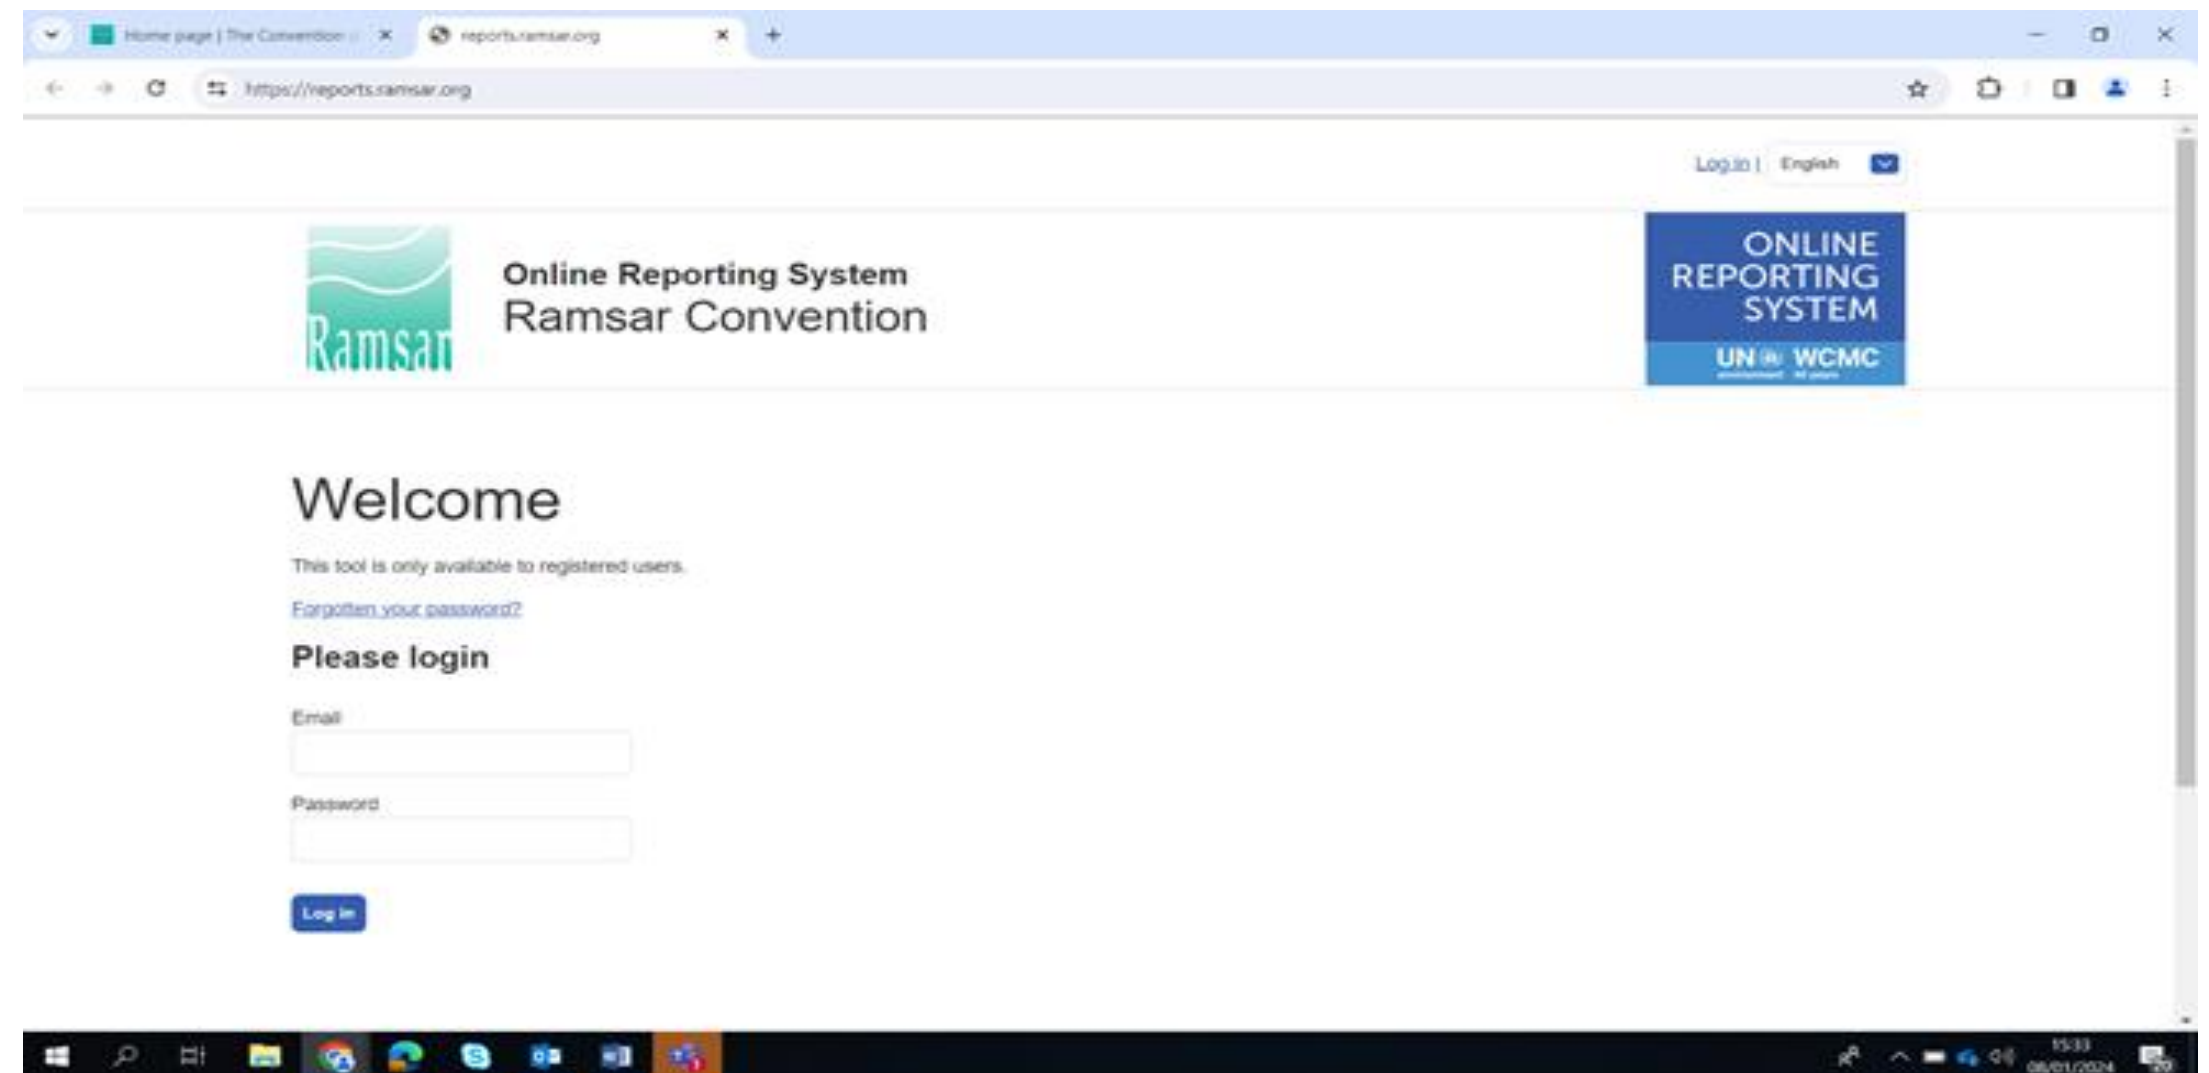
Home page | The Convention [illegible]
reports.ramsar.org
https://reports.ramsar.org

Log in | English

Ramsar

Online Reporting System
Ramsar Convention

ONLINE REPORTING SYSTEM
UN WCMC

Welcome

This tool is only available to registered users.

Forgotten your password?

Please login

Email

Password

Log in

15:33
08/01/2024